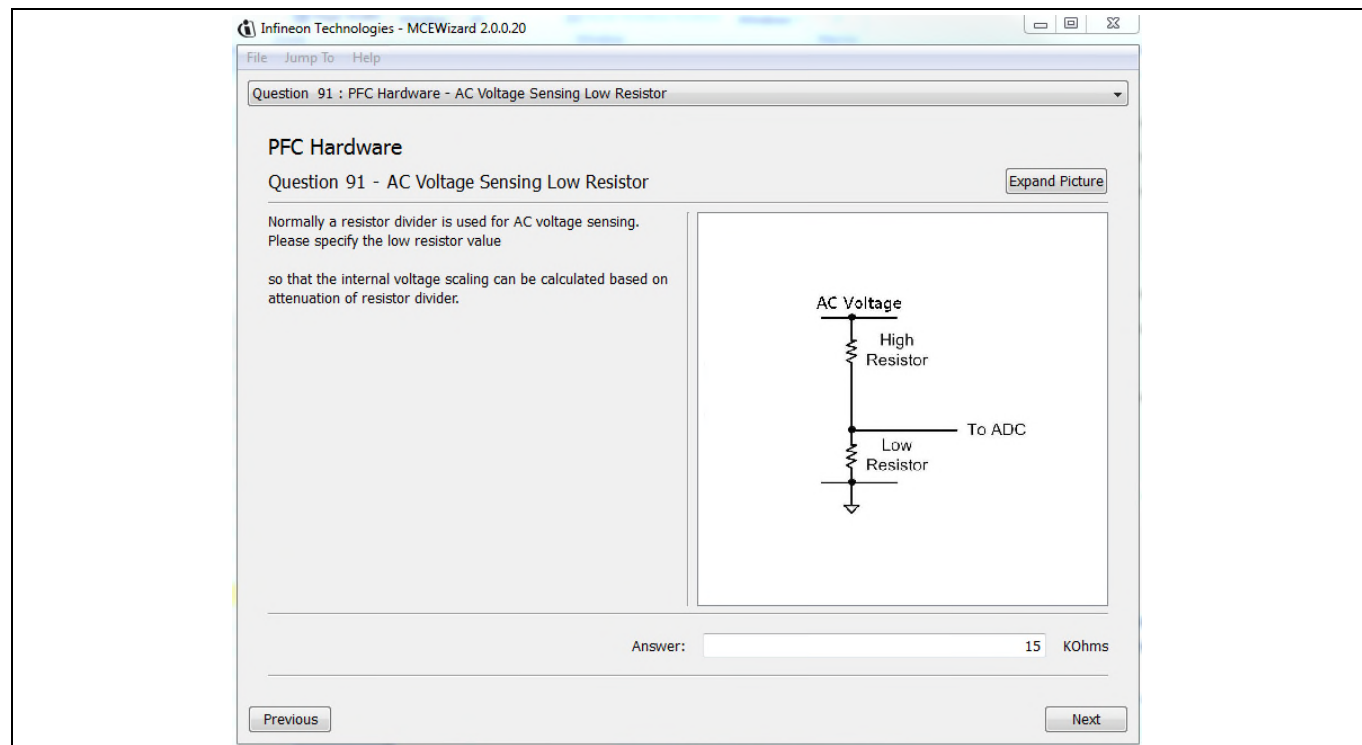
Infineon Technologies - MCEWizard 2.0.0.20

File Jump To Help

Question 91 : PFC Hardware - AC Voltage Sensing Low Resistor

PFC Hardware

Question 91 - AC Voltage Sensing Low Resistor

Expand Picture

Normally a resistor divider is used for AC voltage sensing. Please specify the low resistor value

so that the internal voltage scaling can be calculated based on attenuation of resistor divider.

AC Voltage

High Resistor

To ADC

Low Resistor

Answer: 15 KOhms

Previous

Next